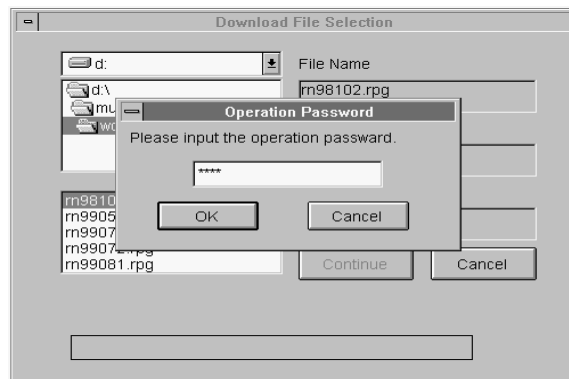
Download File Selection

d:

d:\

mu

wo

File Name

rn98102.rpg

rn9810

rn9905

rn9907

rn9907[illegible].rpg

rn99081.rpg

Operation Password

Please input the operation passward.

****

OK

Cancel

Continue

Cancel